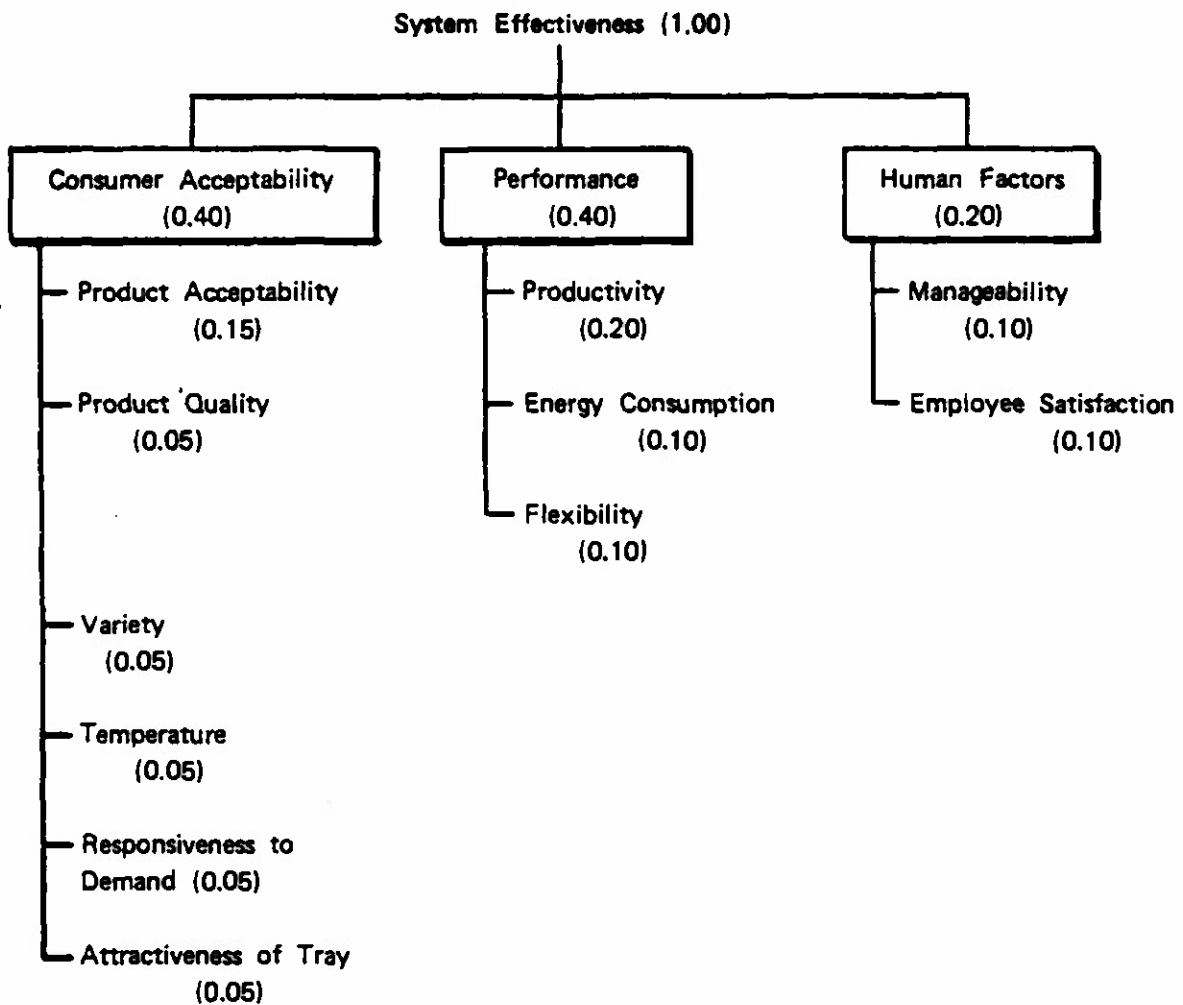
System Effectiveness (1.00)

Consumer Acceptability (0.40)

Performance (0.40)

Human Factors (0.20)

Product Acceptability (0.15)

Product Quality (0.05)

Variety (0.05)

Temperature (0.05)

Responsiveness to Demand (0.05)

Attractiveness of Tray (0.05)

Productivity (0.20)

Energy Consumption (0.10)

Flexibility (0.10)

Manageability (0.10)

Employee Satisfaction (0.10)